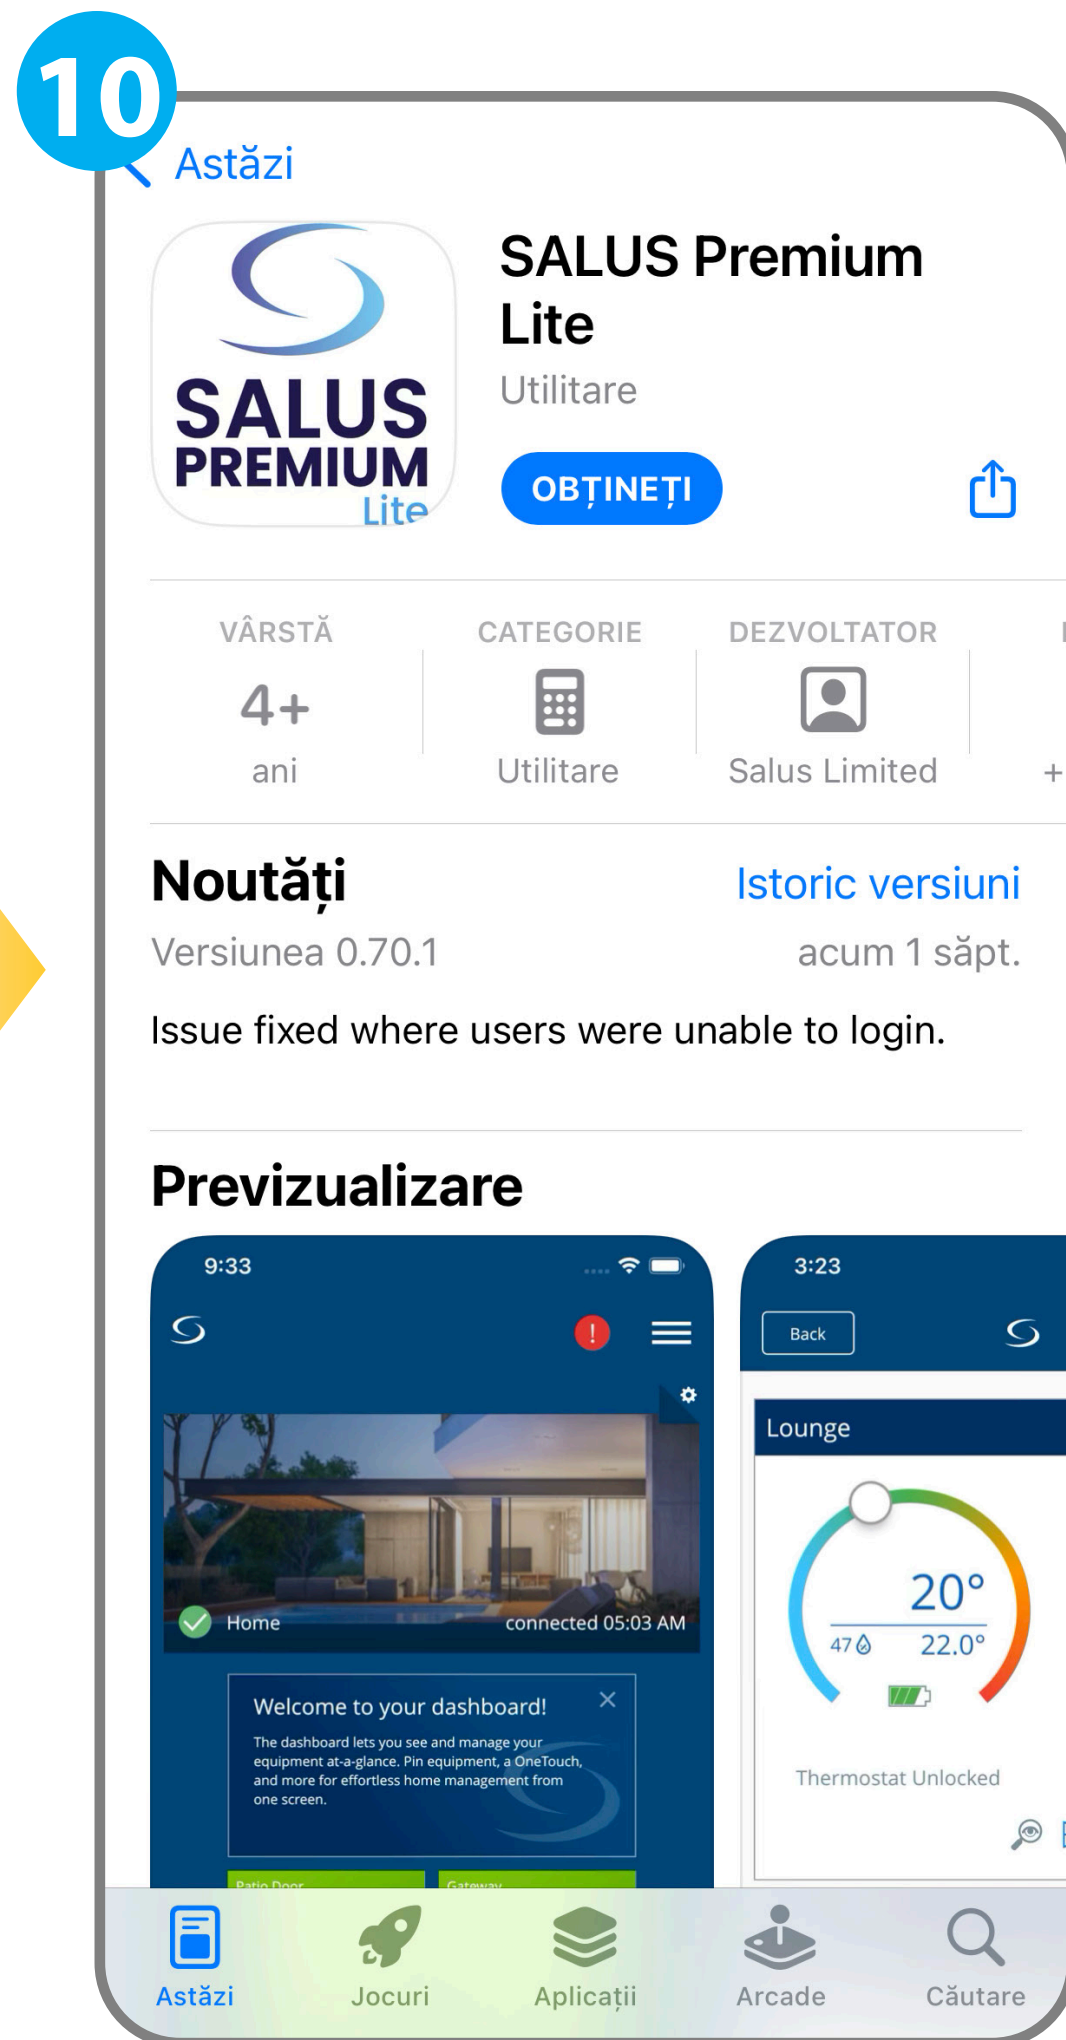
10

Astăzi

SALUS PREMIUM Lite

SALUS Premium Lite

Utilitare

OBȚINEȚI

VÂRSTĂ
4+
ani

CATEGORIE
Utilitare

DEZVOLTATOR
Salus Limited

+

Noutăți

Istoric versiuni

Versiunea 0.70.1

acum 1 săpt.

Issue fixed where users were unable to login.

Previzualizare

9:33

Home

connected 05:03 AM

Welcome to your dashboard!

The dashboard lets you see and manage your equipment at-a-glance. Pin equipment, a OneTouch, and more for effortless home management from one screen.

Patio Door

Gateway

3:23

Back

Lounge

20°

47

22.0°

Thermostat Unlocked

Astăzi

Jocuri

Aplicații

Arcade

Căutare